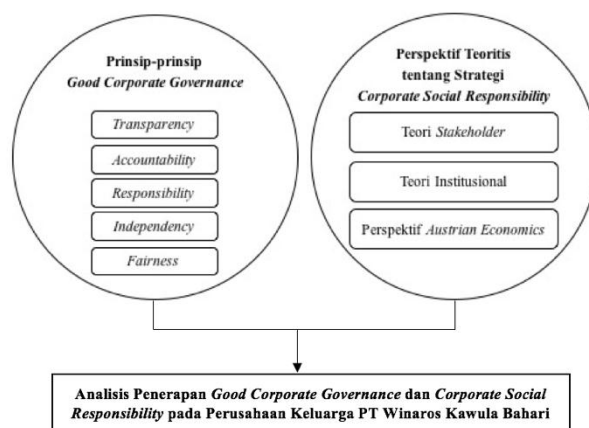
Prinsip-prinsip
Good Corporate Governance

Transparency

Accountability

Responsibility

Independency

Fairness

Perspektif Teoritis tentang Strategi Corporate Social Responsibility

Teori Stakeholder

Teori Institusional

Perspektif Austrian Economics

Analisis Penerapan Good Corporate Governance dan Corporate Social Responsibility pada Perusahaan Keluarga PT Winaros Kawula Bahari